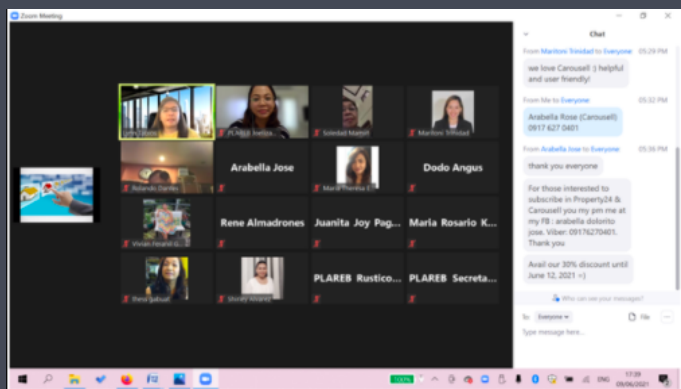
Zoom Meeting

Chat

From Maritoni Trinidad to Everyone 05:29 PM
we love Carousell :) helpful and user friendly!

From Me to Everyone 05:32 PM
Arabella Rose (Carousell) 0917 627 0401

From Arabella Jose to Everyone 05:36 PM
thank you everyone

For those interested to subscribe in Property24 & Carousell you my pm me at my FB : arabella dolorito jose. Viber: 09176270401. Thank you

Avail our 30% discount until June 12, 2021 =)

Who can see your messages?

To: Everyone File

Type message here...

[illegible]
PLAREB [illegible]
Soledad Mansit
Maritoni Trinidad
Rolando Dantes
Arabella Jose
Maria Theresa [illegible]
Dodo Angus
Vivian Fesarit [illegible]
Rene Almadrones
Juanita Joy Pag...
Maria Rosario K...
Thea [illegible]
Shirley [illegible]
PLAREB Rustico...
PLAREB Secreta...

ENG 17:39 09/06/2021